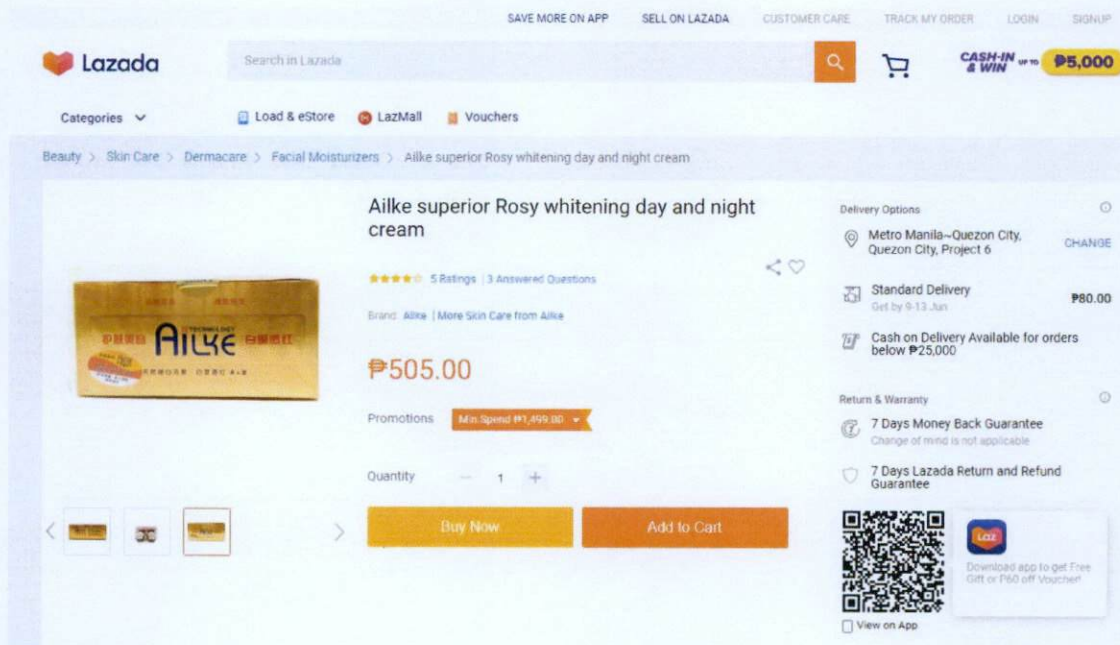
SAVE MORE ON APP SELL ON LAZADA CUSTOMER CARE TRACK MY ORDER LOGIN SIGNUP

Lazada

Search in Lazada

CASH-IN & WIN UP TO ₱5,000

Categories

Load & eStore LazMall Vouchers

Beauty > Skin Care > Dermacare > Facial Moisturizers > Ailke superior Rosy whitening day and night cream

AILKE

Ailke superior Rosy whitening day and night cream

5 Ratings | 3 Answered Questions

Brand: Ailke | More Skin Care from Ailke

₱505.00

Promotions Min Spend ₱1,499.00

Quantity − 1 +

Buy Now Add to Cart

Delivery Options

Metro Manila~Quezon City, Quezon City, Project 6 CHANGE

Standard Delivery Get by 9-13 Jun ₱80.00

Cash on Delivery Available for orders below ₱25,000

Return & Warranty

7 Days Money Back Guarantee Change of mind is not applicable

7 Days Lazada Return and Refund Guarantee

Laz

Download app to get Free Gift or ₱60 off Voucher!

View on App